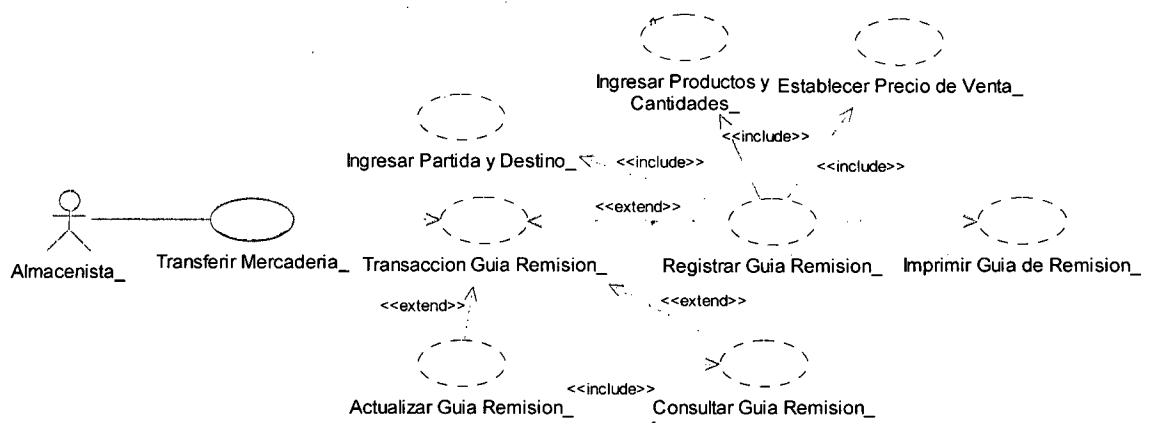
Ingresar Productos y Cantidades_

Establecer Precio de Venta_

Ingresar Partida y Destino_

<<include>>

<<include>>

<<include>>

<<extend>>

Almacenista_

Transferir Mercaderia_

Transaccion Guia Remision_

Registrar Guia Remision_

Imprimir Guia de Remision_

<<extend>>

<<extend>>

Actualizar Guia Remision_

<<include>>

Consultar Guia Remision_